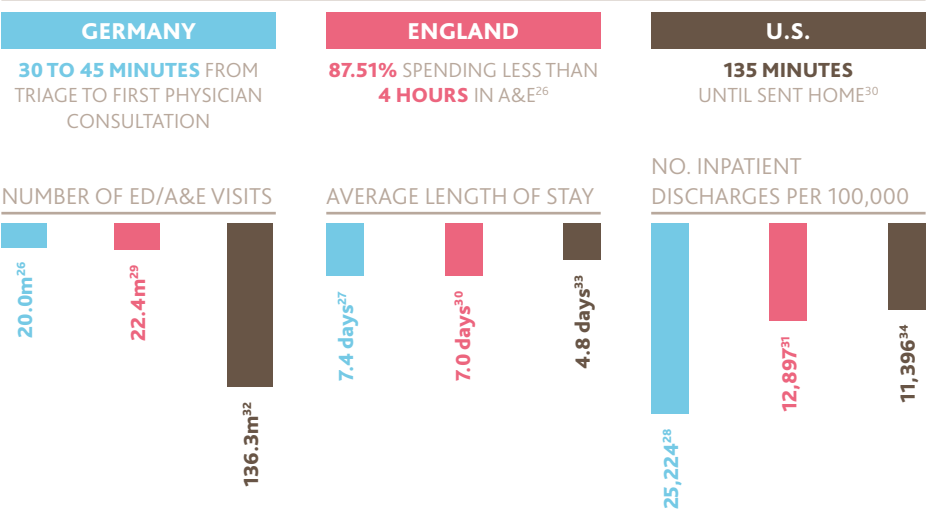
GERMANY

30 TO 45 MINUTES FROM TRIAGE TO FIRST PHYSICIAN CONSULTATION

ENGLAND

87.51% SPENDING LESS THAN 4 HOURS IN A&E$^{26}$

U.S.

135 MINUTES UNTIL SENT HOME$^{30}$

NUMBER OF ED/A&E VISITS

20.0m$^{26}$

22.4m$^{29}$

136.3m$^{32}$

AVERAGE LENGTH OF STAY

7.4 days$^{27}$

7.0 days$^{30}$

4.8 days$^{33}$

NO. INPATIENT DISCHARGES PER 100,000

25,224$^{28}$

12,897$^{31}$

11,396$^{34}$